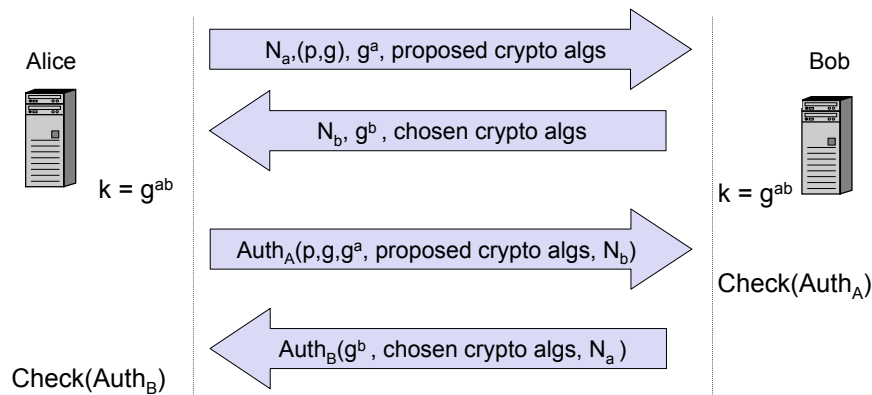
Alice

$N_a$,(p,g), $g^a$, proposed crypto algs

Bob

$N_b$, $g^b$ , chosen crypto algs

k = $g^{ab}$

k = $g^{ab}$

$Auth_A$(p,g,$g^a$, proposed crypto algs, $N_b$)

Check($Auth_A$)

$Auth_B$($g^b$ , chosen crypto algs, $N_a$ )

Check($Auth_B$)